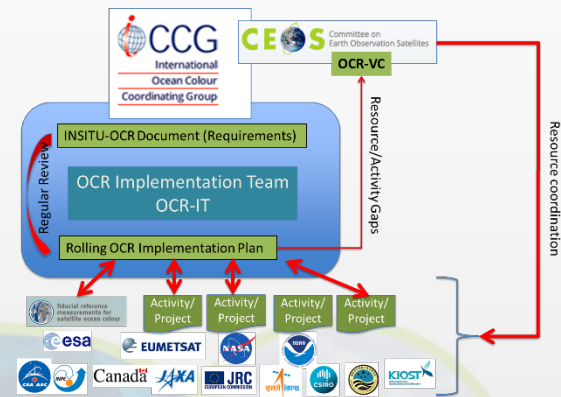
IOCCG
International
Ocean Colour
Coordinating Group

CEOS
Committee on
Earth Observation Satellites

OCR-VC

Resource/Activity Gaps

Resource coordination

INSITU-OCR Document (Requirements)

Regular Review

OCR Implementation Team
OCR-IT

Rolling OCR Implementation Plan

fiducial reference measurements for satellite ocean colour

Activity/ Project

Activity/ Project

Activity/ Project

Activity/ Project

Activity/ Project

esa

EUMETSAT

NASA

NOAA

CSA ASC

Canada

JAXA

JRC
EUROPEAN COMMISSION

CSIRO

KIOST